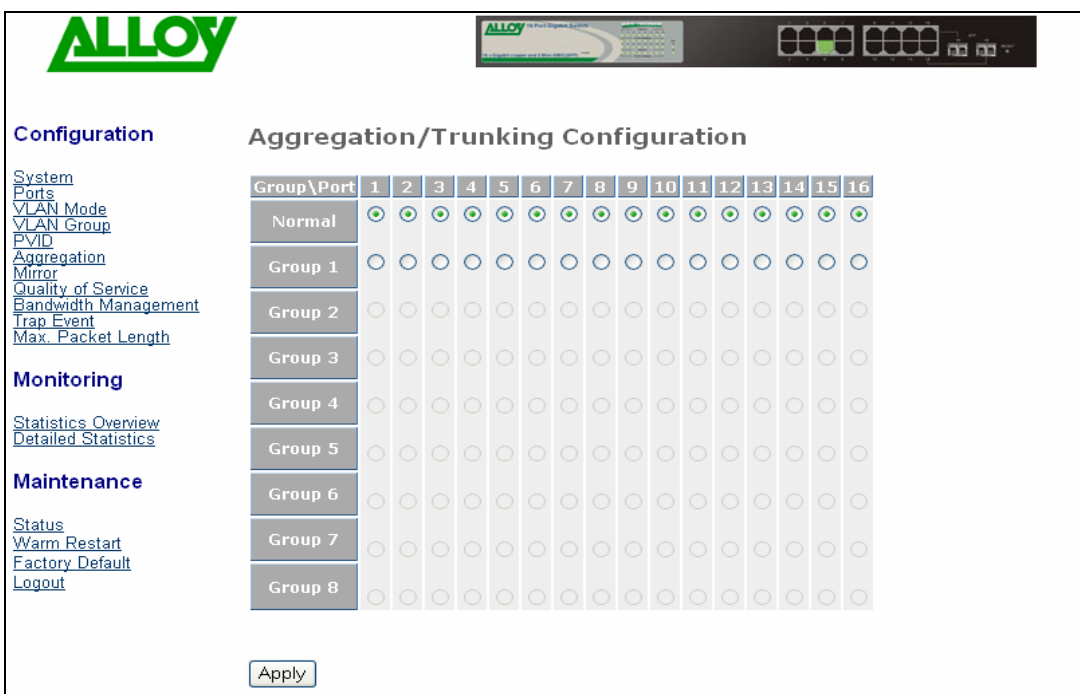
ALLOY

Configuration

System
Ports
VLAN Mode
VLAN Group
PVID
Aggregation
Mirror
Quality of Service
Bandwidth Management
Trap Event
Max. Packet Length

Monitoring

Statistics Overview
Detailed Statistics

Maintenance

Status
Warm Restart
Factory Default
Logout

Aggregation/Trunking Configuration

| Group\Port | 1 | 2 | 3 | 4 | 5 | 6 | 7 | 8 | 9 | 10 | 11 | 12 | 13 | 14 | 15 | 16 |
|---|---|---|---|---|---|---|---|---|---|---|---|---|---|---|---|---|
| Normal | | | | | | | | | | | | | | | | |
| Group 1 | | | | | | | | | | | | | | | | |
| Group 2 | | | | | | | | | | | | | | | | |
| Group 3 | | | | | | | | | | | | | | | | |
| Group 4 | | | | | | | | | | | | | | | | |
| Group 5 | | | | | | | | | | | | | | | | |
| Group 6 | | | | | | | | | | | | | | | | |
| Group 7 | | | | | | | | | | | | | | | | |
| Group 8 | | | | | | | | | | | | | | | | |

Apply